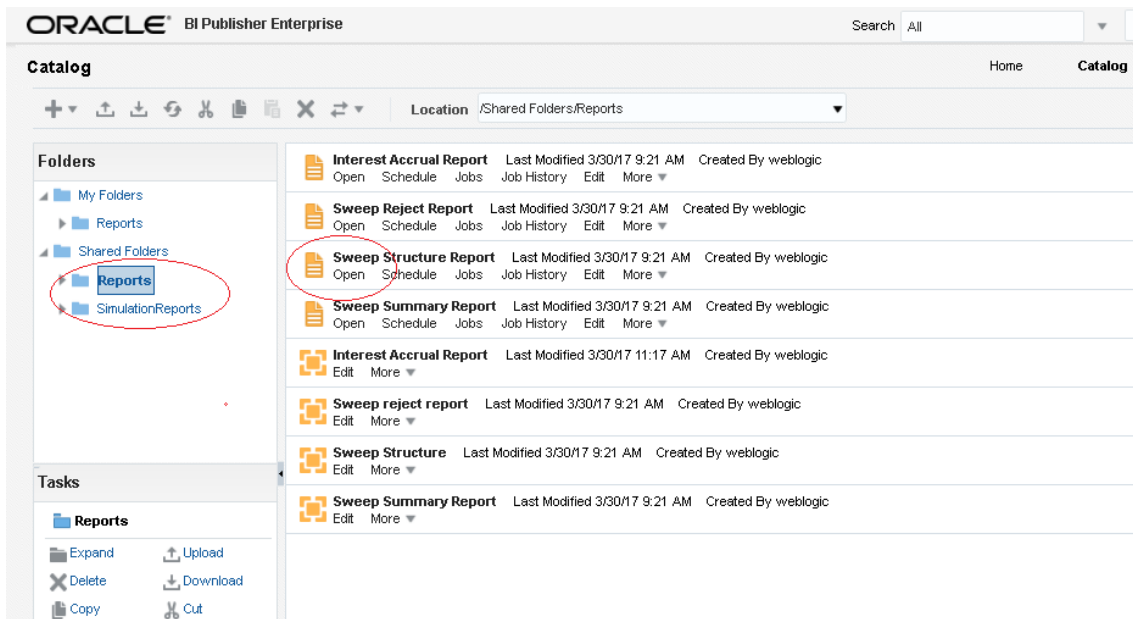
ORACLE BI Publisher Enterprise

Search All

Catalog

Home Catalog

Location /Shared Folders/Reports

Folders

My Folders

Reports

Shared Folders

Reports

SimulationReports

Tasks

Reports

Expand Upload

Delete Download

Copy Cut

Interest Accrual Report Last Modified 3/30/17 9:21 AM Created By weblogic
Open Schedule Jobs Job History Edit More

Sweep Reject Report Last Modified 3/30/17 9:21 AM Created By weblogic
Open Schedule Jobs Job History Edit More

Sweep Structure Report Last Modified 3/30/17 9:21 AM Created By weblogic
Open Schedule Jobs Job History Edit More

Sweep Summary Report Last Modified 3/30/17 9:21 AM Created By weblogic
Open Schedule Jobs Job History Edit More

Interest Accrual Report Last Modified 3/30/17 11:17 AM Created By weblogic
Edit More

Sweep reject report Last Modified 3/30/17 9:21 AM Created By weblogic
Edit More

Sweep Structure Last Modified 3/30/17 9:21 AM Created By weblogic
Edit More

Sweep Summary Report Last Modified 3/30/17 9:21 AM Created By weblogic
Edit More